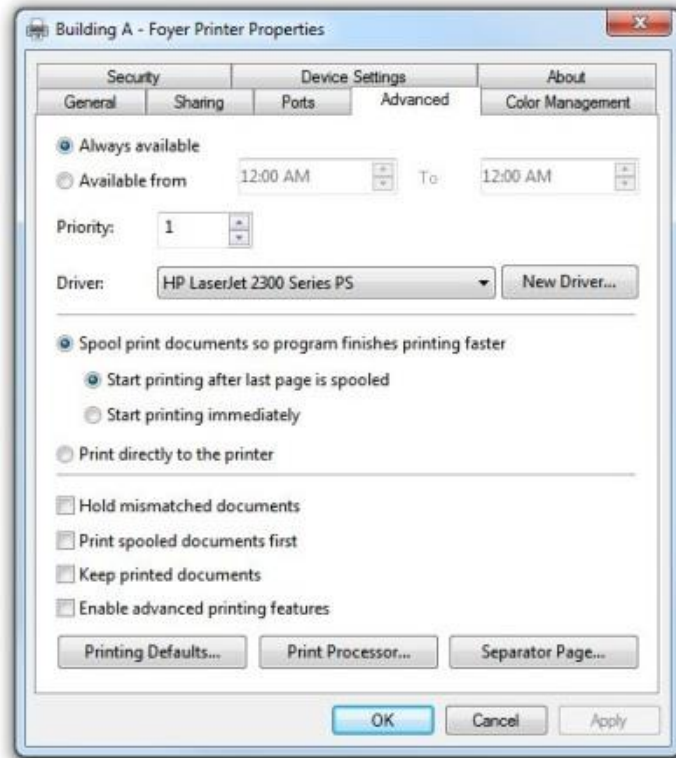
Building A - Foyer Printer Properties

Security | Device Settings | About
General | Sharing | Ports | Advanced | Color Management

Always available
Available from 12:00 AM To 12:00 AM

Priority: 1

Driver: HP LaserJet 2300 Series PS New Driver...

Spool print documents so program finishes printing faster
Start printing after last page is spooled
Start printing immediately

Print directly to the printer

Hold mismatched documents
Print spooled documents first
Keep printed documents
Enable advanced printing features

Printing Defaults... Print Processor... Separator Page...

OK Cancel Apply